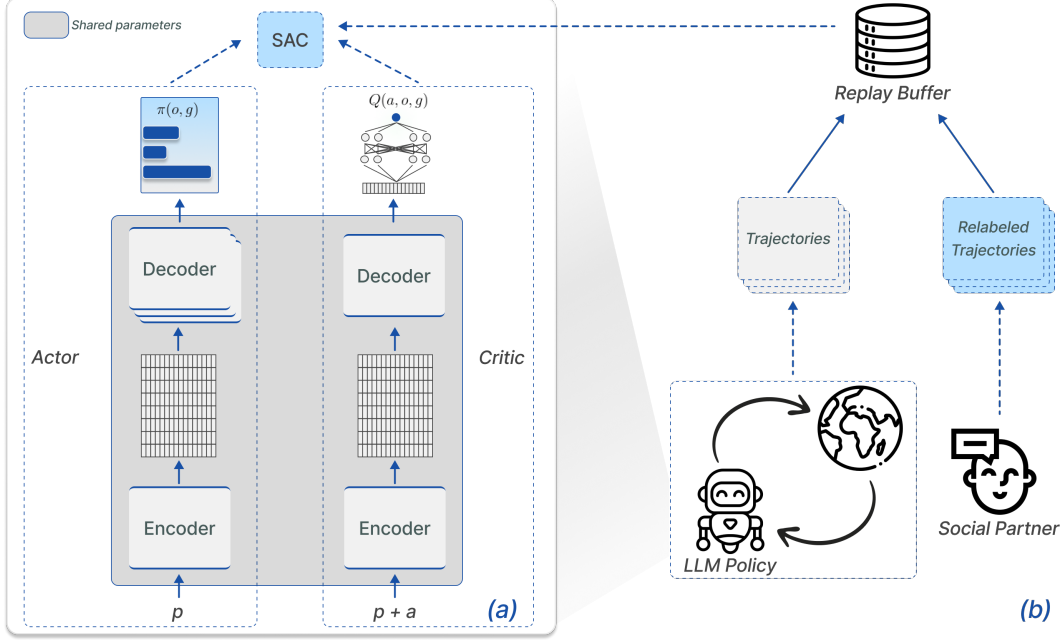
Shared parameters

SAC

$\pi(o,g)$

$Q(a,o,g)$

Actor

Decoder

Encoder

$p$

Critic

Decoder

Encoder

$p + a$

(a)

Replay Buffer

Trajectories

Relabeled Trajectories

LLM Policy

Social Partner

(b)